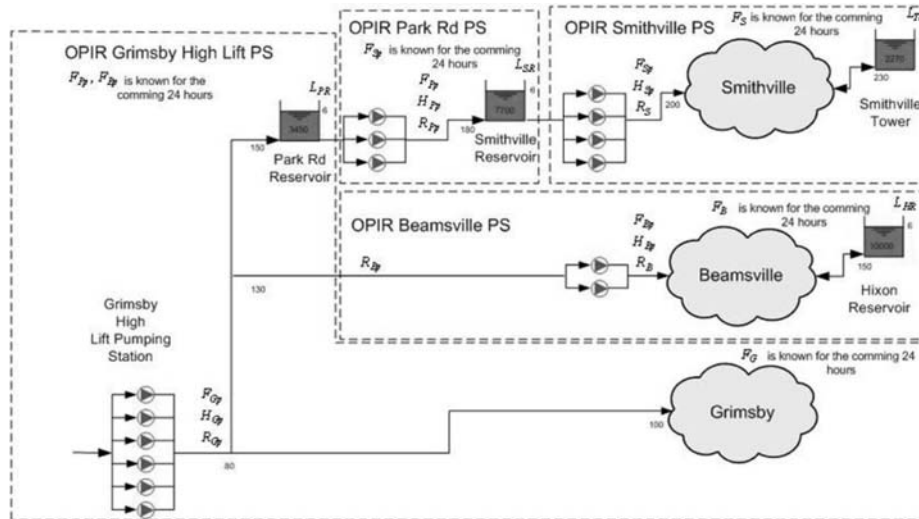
OPIR Grimsby High Lift PS

$F_{Pp}$, $F_{Bp}$ is known for the comming 24 hours

OPIR Park Rd PS

$F_{Sp}$ is known for the comming 24 hours

$L_{SR}$

$F_{Pp}$

$H_{Pp}$

$R_{Pp}$

$L_{PR}$

6

3450

150

Park Rd Reservoir

7700

180

Smithville Reservoir

OPIR Smithville PS

$F_S$ is known for the comming 24 hours

$L_T$

$F_{Sp}$

$H_{Sp}$

$R_S$

200

Smithville

2270

230

Smithville Tower

OPIR Beamsville PS

$F_{Bp}$

$H_{Bp}$

$R_B$

$F_B$ is known for the comming 24 hours

$L_{HR}$

6

10000

150

$R_{Bp}$

130

Beamsville

Hixon Reservoir

Grimsby High Lift Pumping Station

$F_{Gp}$

$H_{Gp}$

$R_{Gp}$

80

$F_G$ is known for the comming 24 hours

100

Grimsby